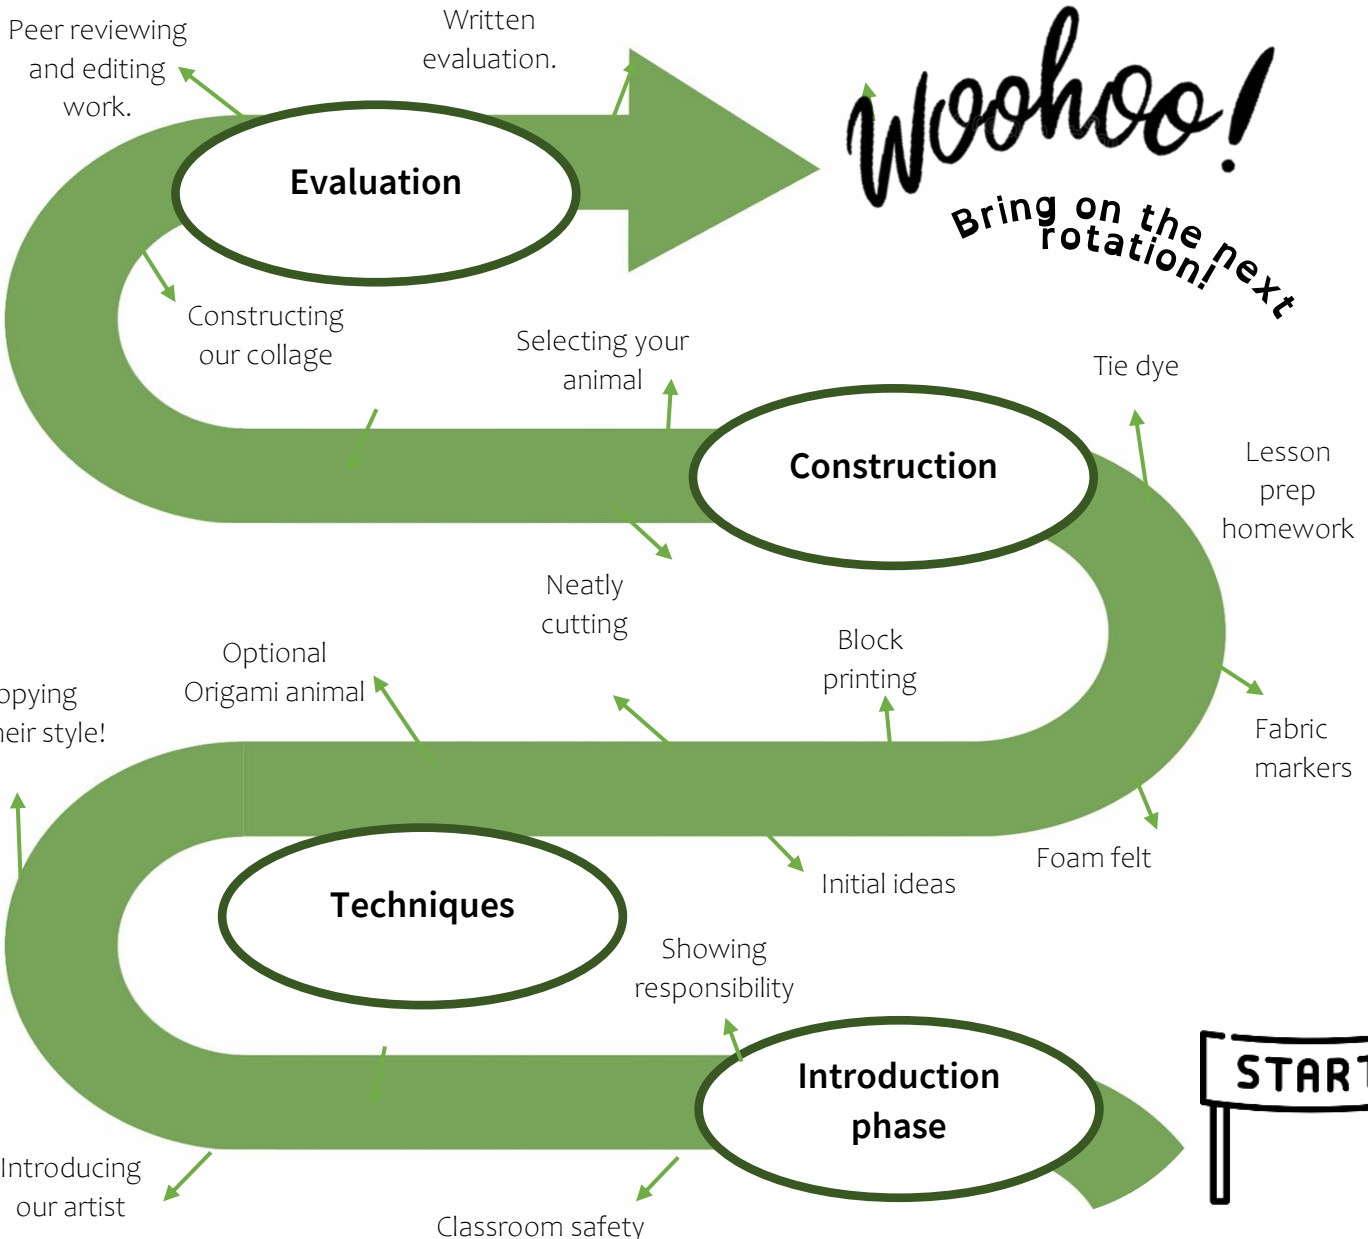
Peer reviewing and editing work.

Written evaluation.

Woohoo!

Bring on the next rotation!

Evaluation

Constructing our collage

Selecting your animal

Tie dye

Construction

Lesson prep homework

Neatly cutting

Block printing

Optional Origami animal

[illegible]opying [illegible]heir style!

Fabric markers

Foam felt

Initial ideas

Techniques

Showing responsibility

Introduction phase

START

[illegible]Introducing our artist

Classroom safety